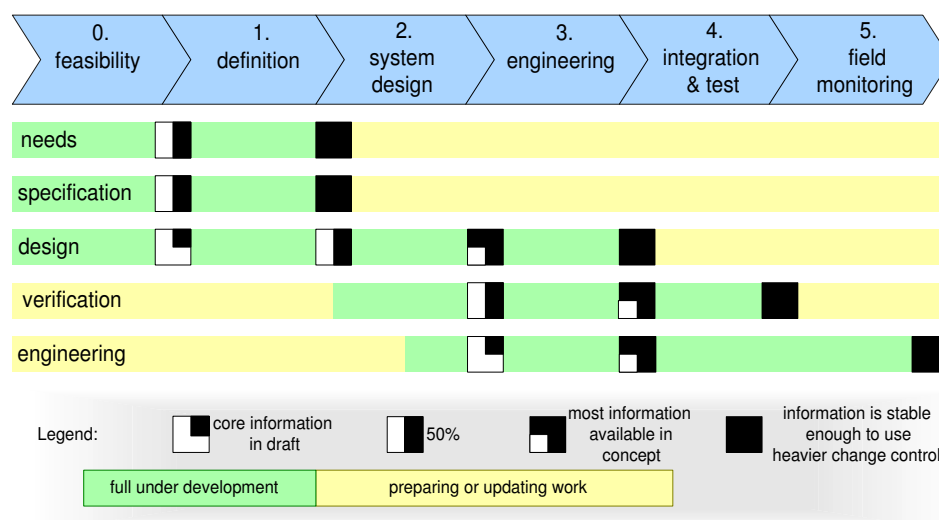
0. feasibility

1. definition

2. system design

3. engineering

4. integration & test

5. field monitoring

needs

specification

design

verification

engineering

Legend:

core information in draft

50%

most information available in concept

information is stable enough to use heavier change control

full under development

preparing or updating work